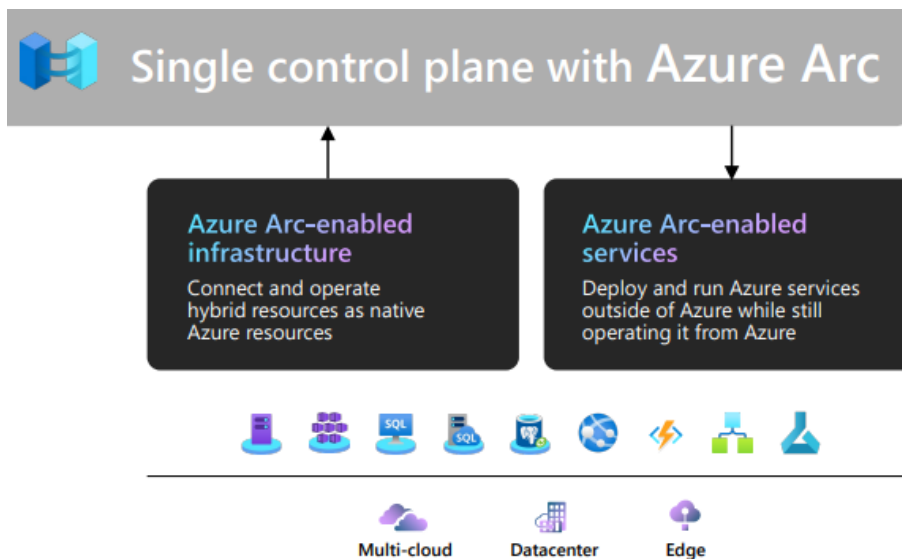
Single control plane with Azure Arc

Azure Arc-enabled infrastructure

Connect and operate hybrid resources as native Azure resources

Azure Arc-enabled services

Deploy and run Azure services outside of Azure while still operating it from Azure

SQL

SQL

Multi-cloud

Datacenter

Edge